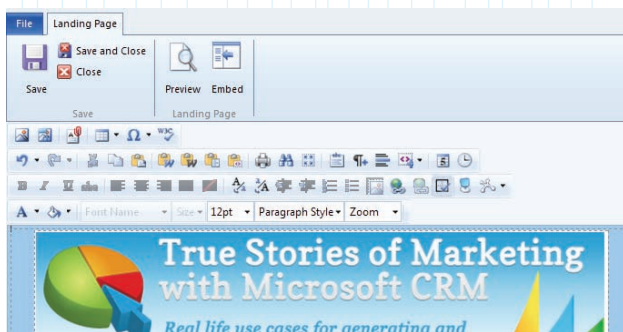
File | Landing Page

Save
Save and Close
Close
Save

Preview
Embed
Landing Page

Font Name
Size
12pt
Paragraph Style
Zoom

True Stories of Marketing with Microsoft CRM

Real life use cases for generating and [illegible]